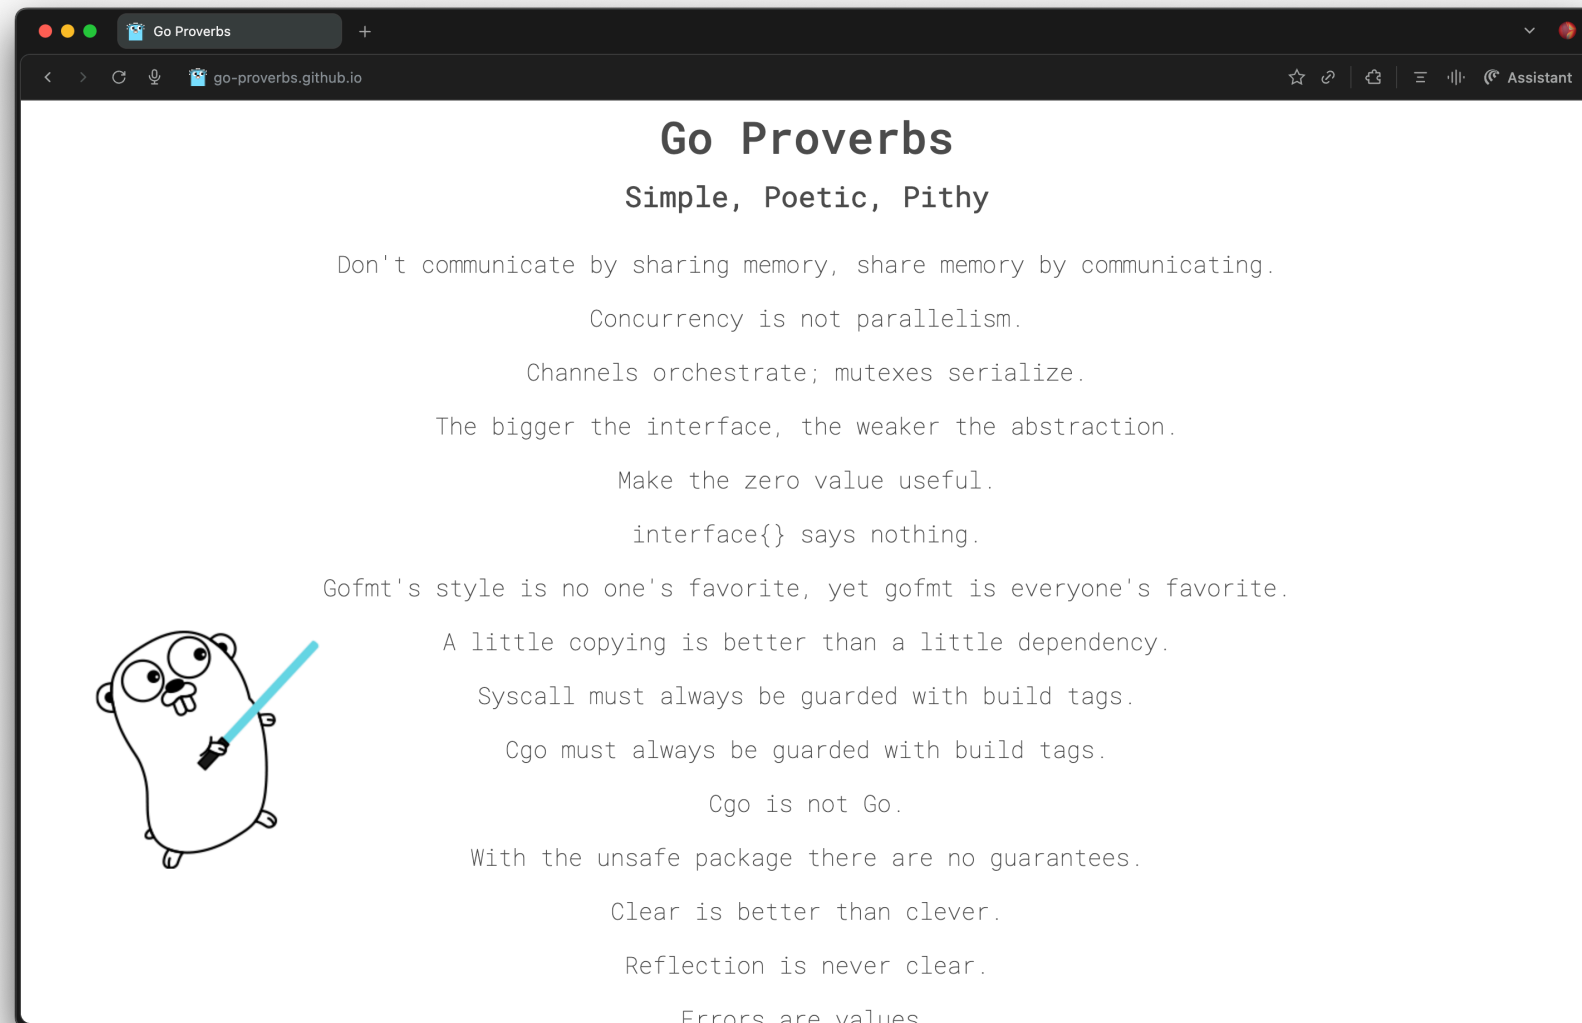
Go Proverbs

+

go-proverbs.github.io

Assistant

Go Proverbs

Simple, Poetic, Pithy

Don't communicate by sharing memory, share memory by communicating.

Concurrency is not parallelism.

Channels orchestrate; mutexes serialize.

The bigger the interface, the weaker the abstraction.

Make the zero value useful.

interface{} says nothing.

Gofmt's style is no one's favorite, yet gofmt is everyone's favorite.

A little copying is better than a little dependency.

Syscall must always be guarded with build tags.

Cgo must always be guarded with build tags.

Cgo is not Go.

With the unsafe package there are no guarantees.

Clear is better than clever.

Reflection is never clear.

Errors are values.